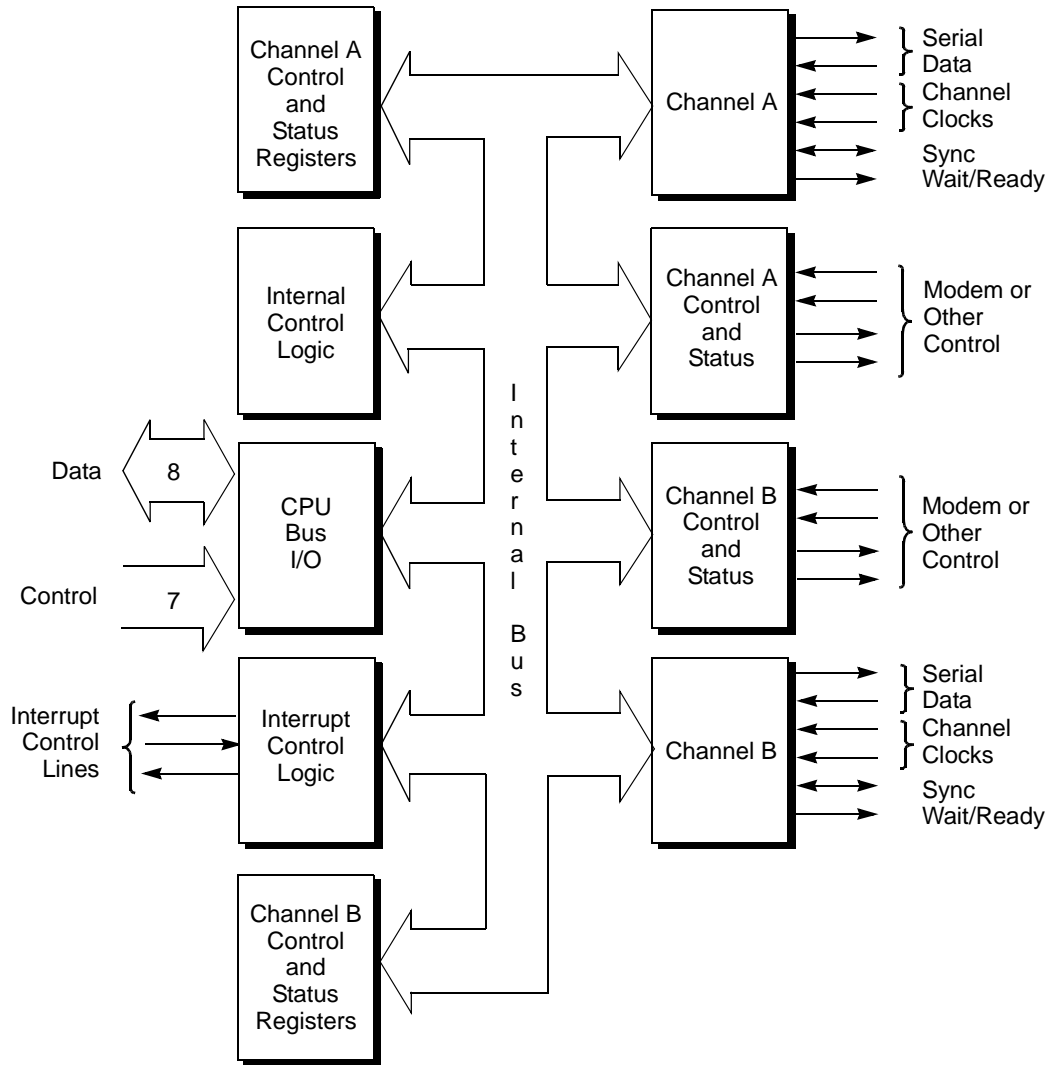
Channel A Control and Status Registers

Internal Control Logic

Data

8

CPU Bus I/O

Control

7

Interrupt Control Lines

Interrupt Control Logic

Channel B Control and Status Registers

I n t e r n a l B u s

Channel A

Serial Data

Channel Clocks

Sync

Wait/Ready

Channel A Control and Status

Modem or Other Control

Channel B Control and Status

Modem or Other Control

Channel B

Serial Data

Channel Clocks

Sync

Wait/Ready